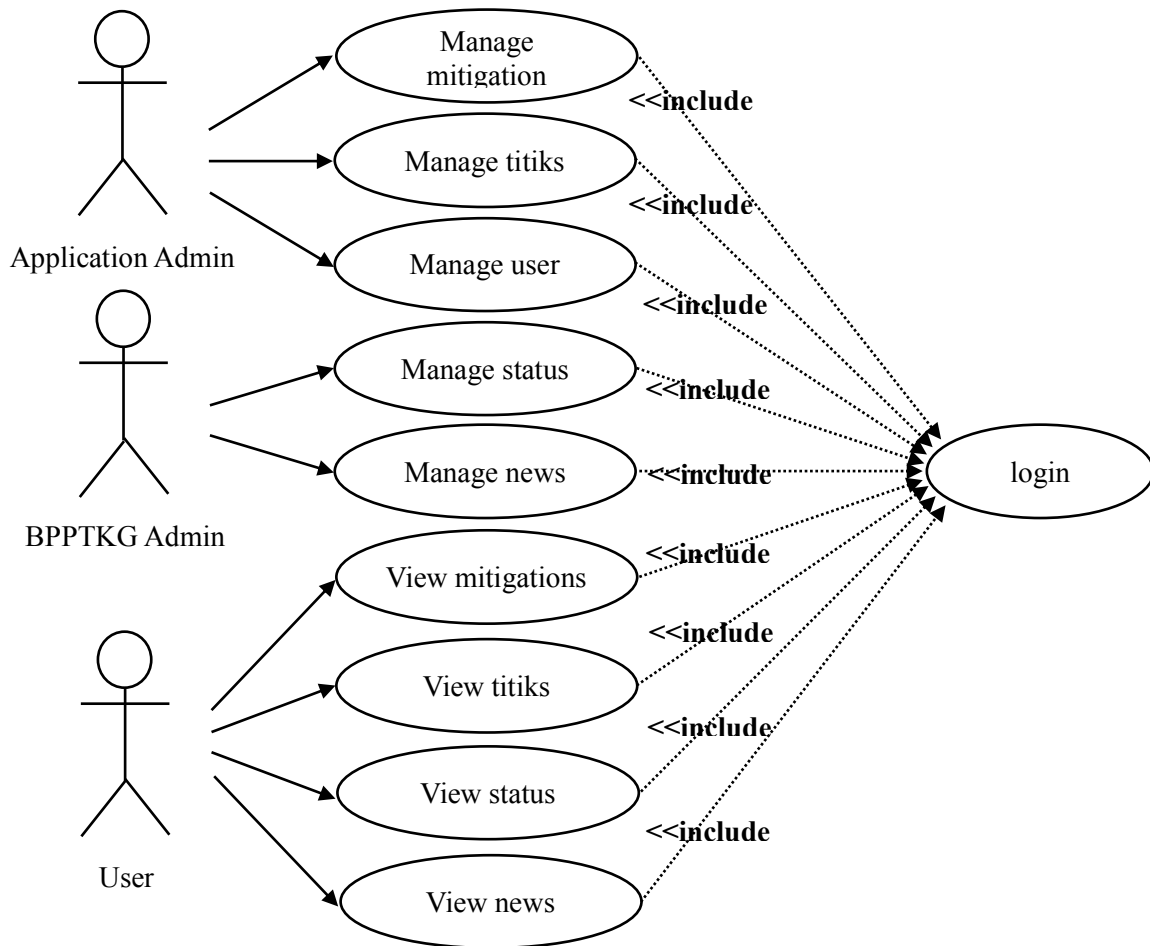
Manage mitigation

<<include

Manage titiks

<<include

Application Admin

Manage user

<<include

Manage status

<<include

Manage news

<<include

login

BPPTKG Admin

View mitigations

<<include

<<include

View titiks

<<include

View status

<<include

User

View news